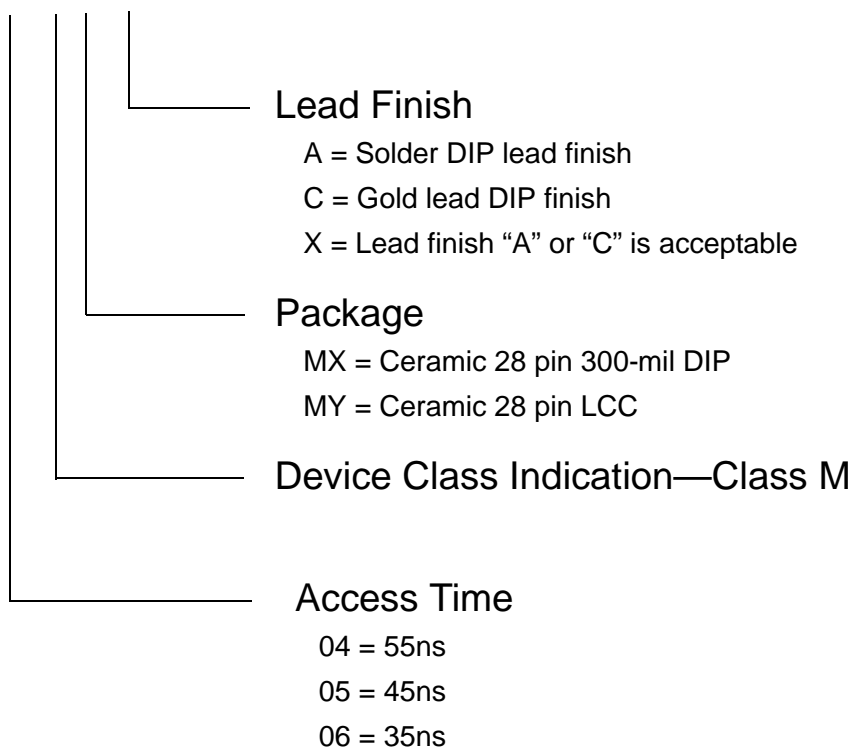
Lead Finish

A = Solder DIP lead finish

C = Gold lead DIP finish

X = Lead finish “A” or “C” is acceptable

Package

MX = Ceramic 28 pin 300-mil DIP

MY = Ceramic 28 pin LCC

Device Class Indication—Class M

Access Time

04 = 55ns

05 = 45ns

06 = 35ns